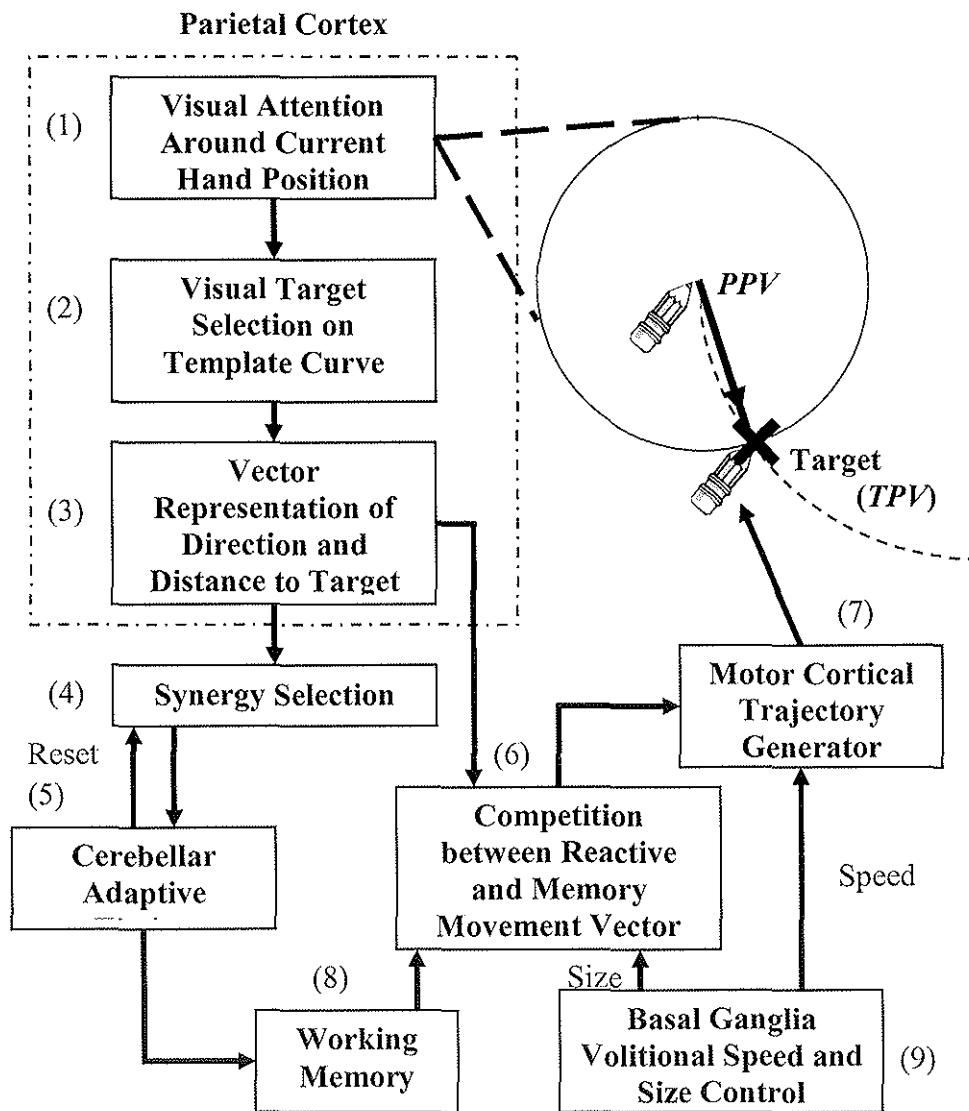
Parietal Cortex

(1) Visual Attention Around Current Hand Position

(2) Visual Target Selection on Template Curve

(3) Vector Representation of Direction and Distance to Target

PPV

Target (TPV)

(7)

(4) Synergy Selection

Motor Cortical Trajectory Generator

Reset

(5)

(6)

Cerebellar Adaptive

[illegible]

Competition between Reactive and Memory Movement Vector

Speed

Size

(8)

Working Memory

Basal Ganglia Volitional Speed and Size Control

(9)